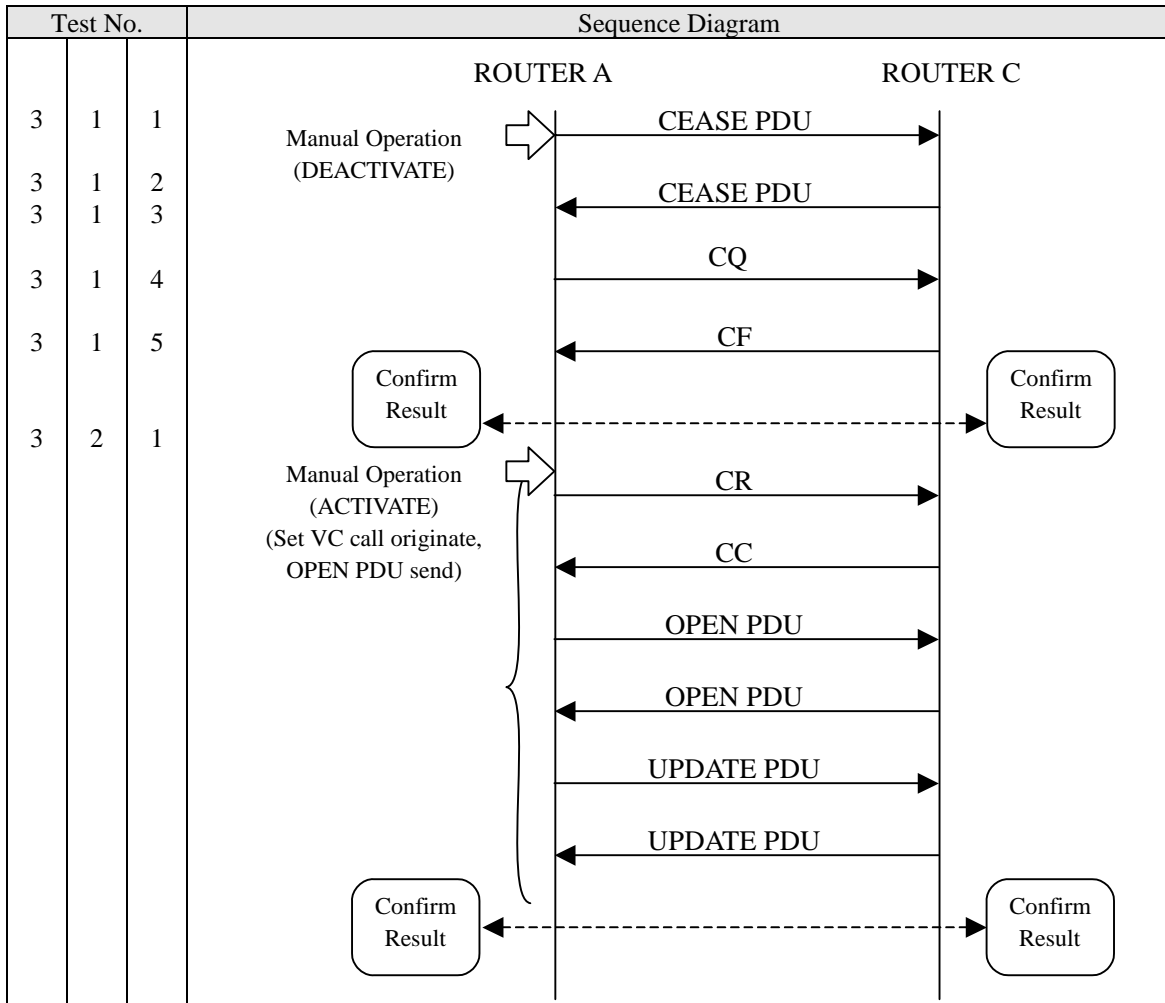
| Test No. | | | Sequence Diagram |
|---|---|---|---|
| | | | ROUTER A ROUTER C |
| 3 | 1 | 1 | Manual Operation (DEACTIVATE) CEASE PDU |
| 3 | 1 | 2 | CEASE PDU |
| 3 | 1 | 3 | CQ |
| 3 | 1 | 4 | |
| 3 | 1 | 5 | CF |
| | | | Confirm Result Confirm Result |
| 3 | 2 | 1 | Manual Operation (ACTIVATE) (Set VC call originate, OPEN PDU send) CR |
| | | | CC |
| | | | OPEN PDU |
| | | | OPEN PDU |
| | | | UPDATE PDU |
| | | | UPDATE PDU |
| | | | Confirm Result Confirm Result |